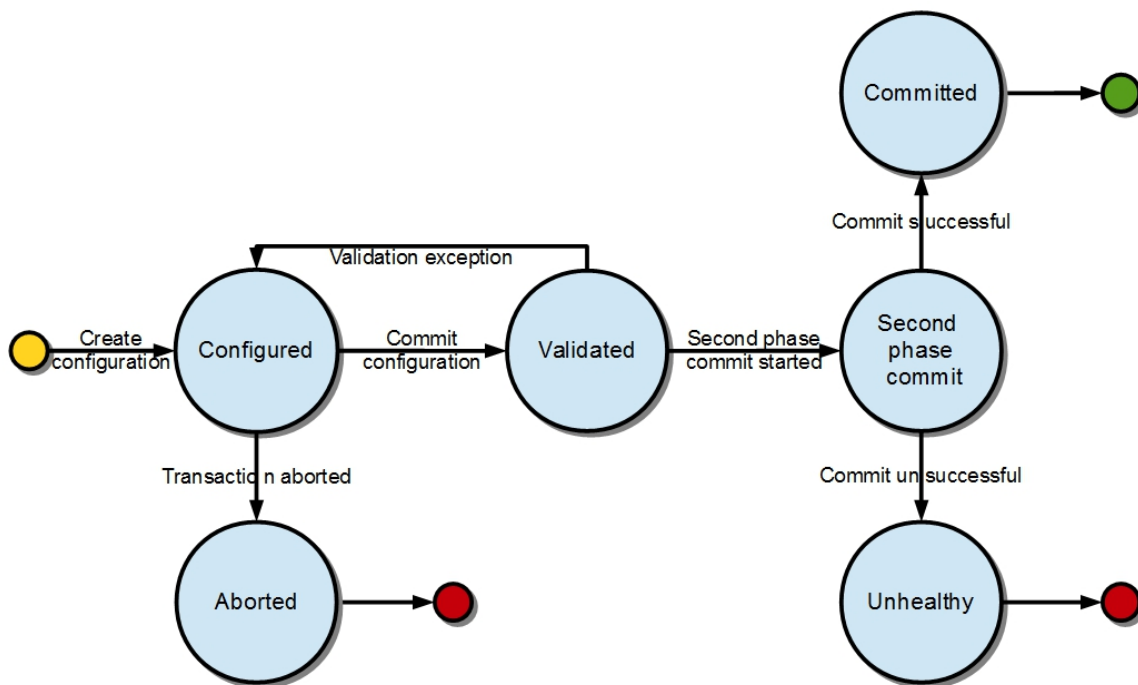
Committed

Commit successful

Validation exception

Create configuration

Configured

Commit configuration

Validated

Second phase commit started

Second phase commit

Transaction aborted

Commit unsuccessful

Aborted

Unhealthy